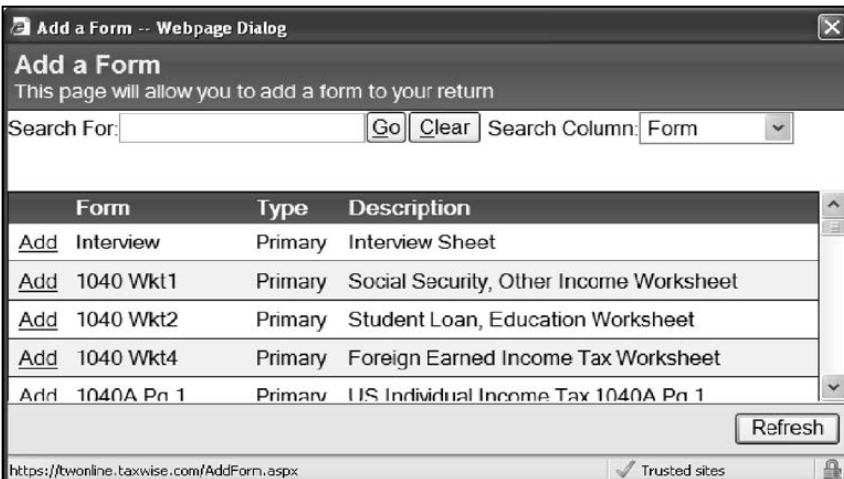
Add a Form -- Webpage Dialog

Add a Form
This page will allow you to add a form to your return

Search For: Go Clear Search Column: Form

| | Form | Type | Description |
|---|---|---|---|
| Add | Interview | Primary | Interview Sheet |
| Add | 1040 Wkt1 | Primary | Social Security, Other Income Worksheet |
| Add | 1040 Wkt2 | Primary | Student Loan, Education Worksheet |
| Add | 1040 Wkt4 | Primary | Foreign Earned Income Tax Worksheet |
| Add | 1040A Pg 1 | Primary | US Individual Income Tax 1040A Pg 1 |

Refresh

https://twonline.taxwise.com/AddForm.aspx Trusted sites